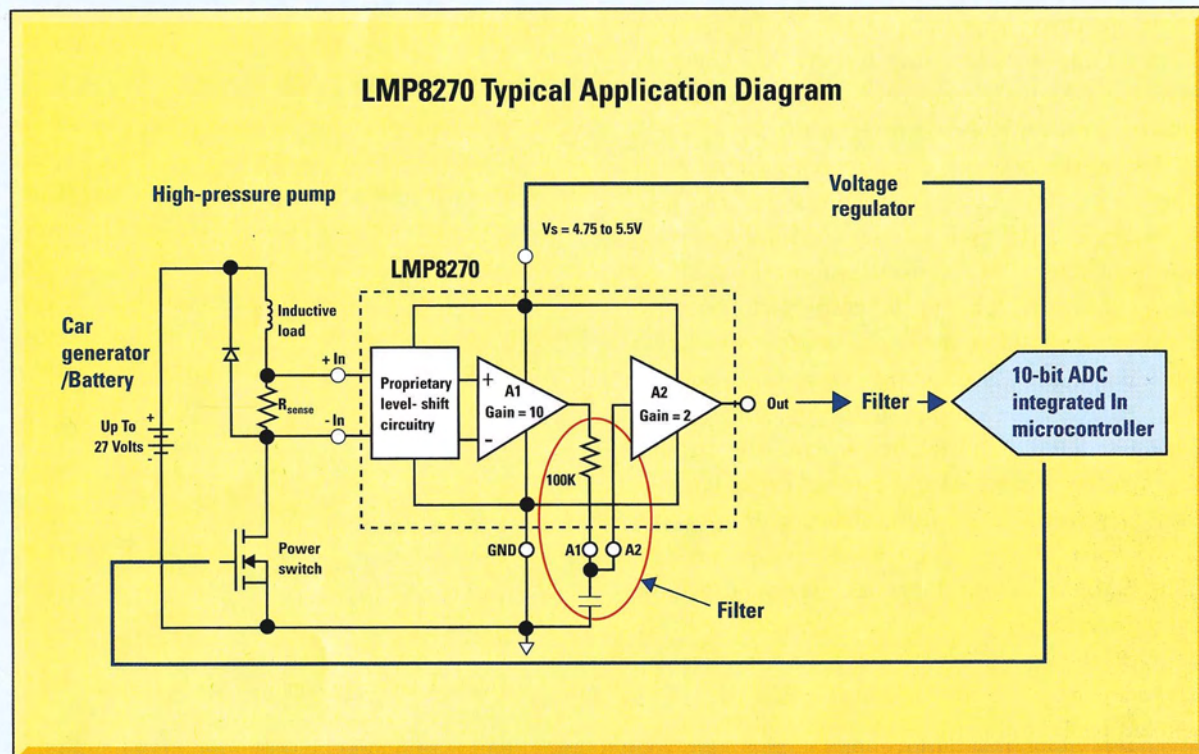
LMP8270 Typical Application Diagram

High-pressure pump

Voltage regulator

Vs = 4.75 to 5.5V

LMP8270

Inductive load

Car generator /Battery

+ In

- In

Proprietary level- shift circuitry

+

-

A1 Gain = 10

A2 Gain = 2

Out

Filter

10-bit ADC integrated In microcontroller

$R_{sense}$

Up To 27 Volts

+

-

100K

GND

A1

A2

Power switch

Filter